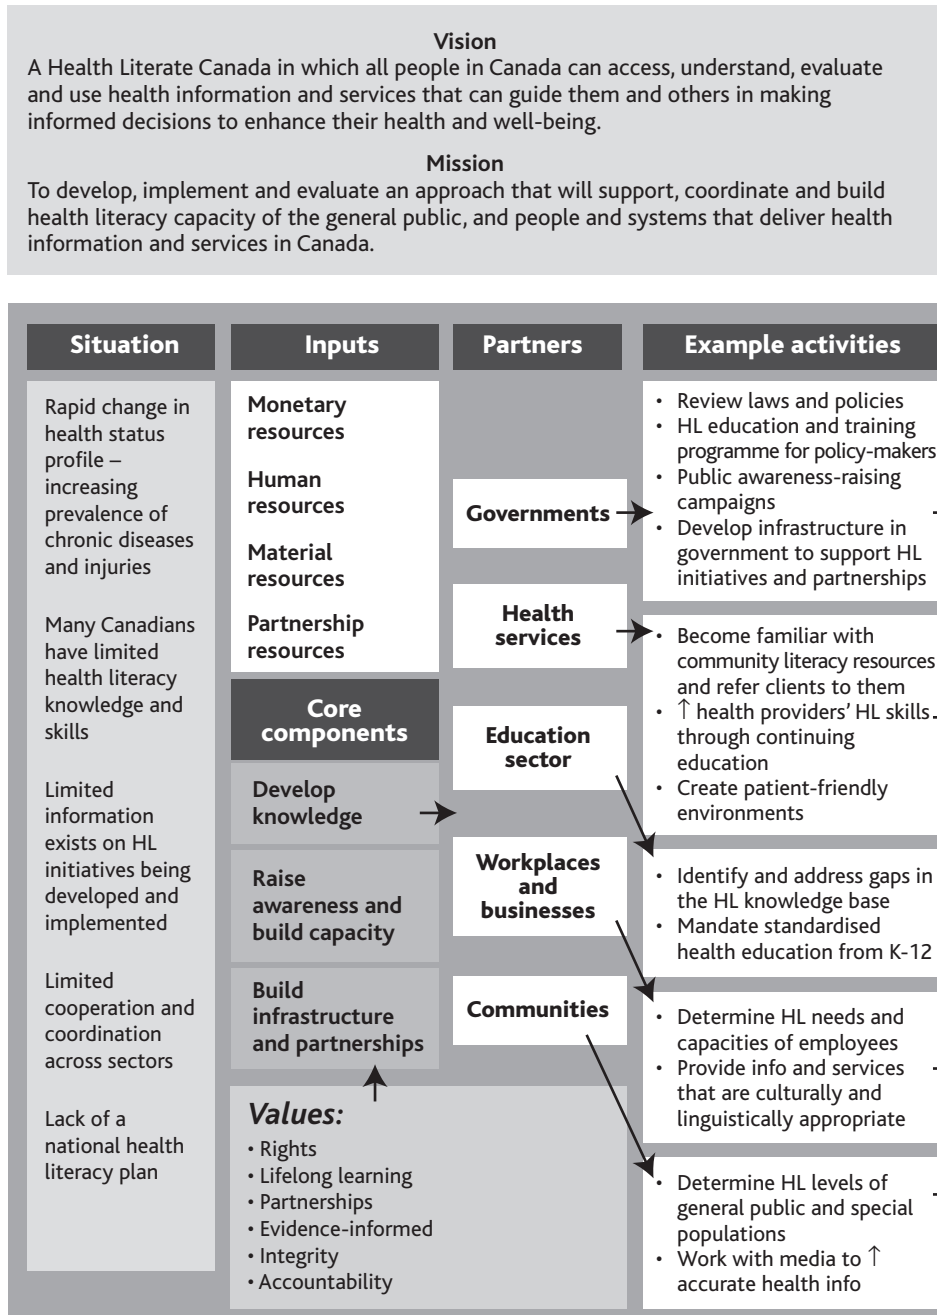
Vision
A Health Literate Canada in which all people in Canada can access, understand, evaluate and use health information and services that can guide them and others in making informed decisions to enhance their health and well-being.

Mission
To develop, implement and evaluate an approach that will support, coordinate and build health literacy capacity of the general public, and people and systems that deliver health information and services in Canada.

Situation

Rapid change in health status profile – increasing prevalence of chronic diseases and injuries

Many Canadians have limited health literacy knowledge and skills

Limited information exists on HL initiatives being developed and implemented

Limited cooperation and coordination across sectors

Lack of a national health literacy plan

Inputs

Monetary resources

Human resources

Material resources

Partnership resources

Core components

Develop knowledge

Raise awareness and build capacity

Build infrastructure and partnerships

Values:
• Rights
• Lifelong learning
• Partnerships
• Evidence-informed
• Integrity
• Accountability

Partners

Governments

Health services

Education sector

Workplaces and businesses

Communities

Example activities

• Review laws and policies
• HL education and training programme for policy-makers
• Public awareness-raising campaigns
• Develop infrastructure in government to support HL initiatives and partnerships

• Become familiar with community literacy resources and refer clients to them
• ↑ health providers' HL skills through continuing education
• Create patient-friendly environments

• Identify and address gaps in the HL knowledge base
• Mandate standardised health education from K-12

• Determine HL needs and capacities of employees
• Provide info and services that are culturally and linguistically appropriate

• Determine HL levels of general public and special populations
• Work with media to ↑ accurate health info